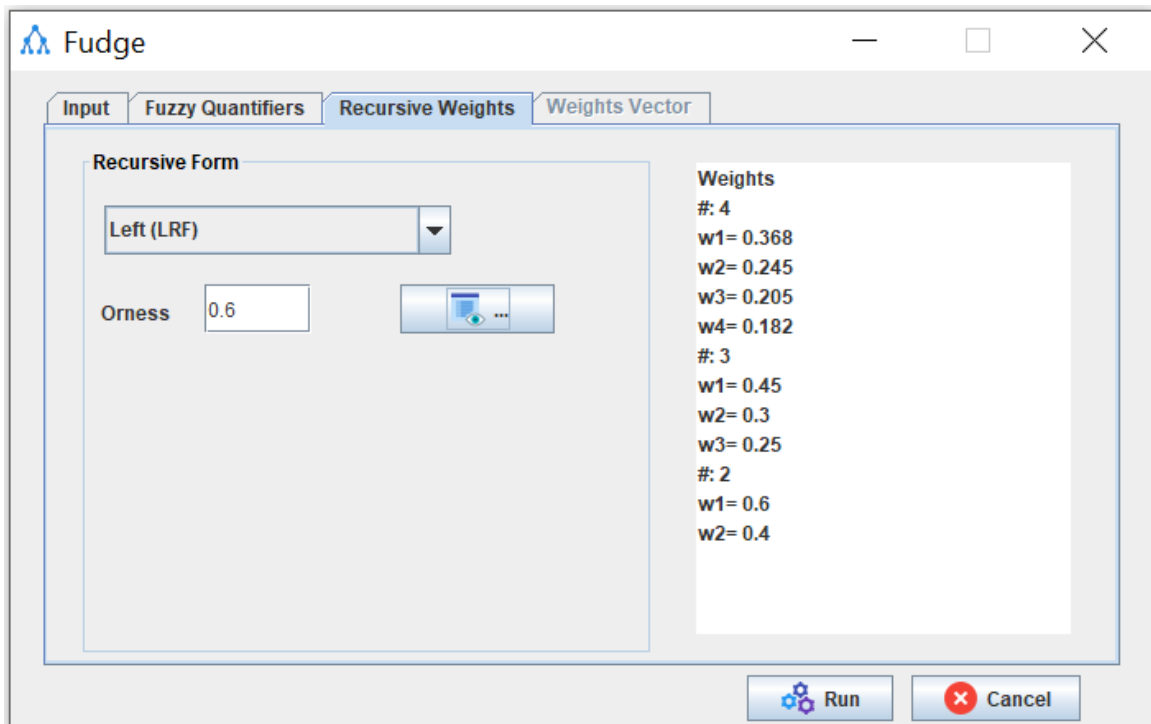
Fudge

Input | Fuzzy Quantifiers | Recursive Weights | Weights Vector

Recursive Form

Left (LRF)

Orness 0.6

...

Weights
#: 4
w1= 0.368
w2= 0.245
w3= 0.205
w4= 0.182
#: 3
w1= 0.45
w2= 0.3
w3= 0.25
#: 2
w1= 0.6
w2= 0.4

Run

Cancel